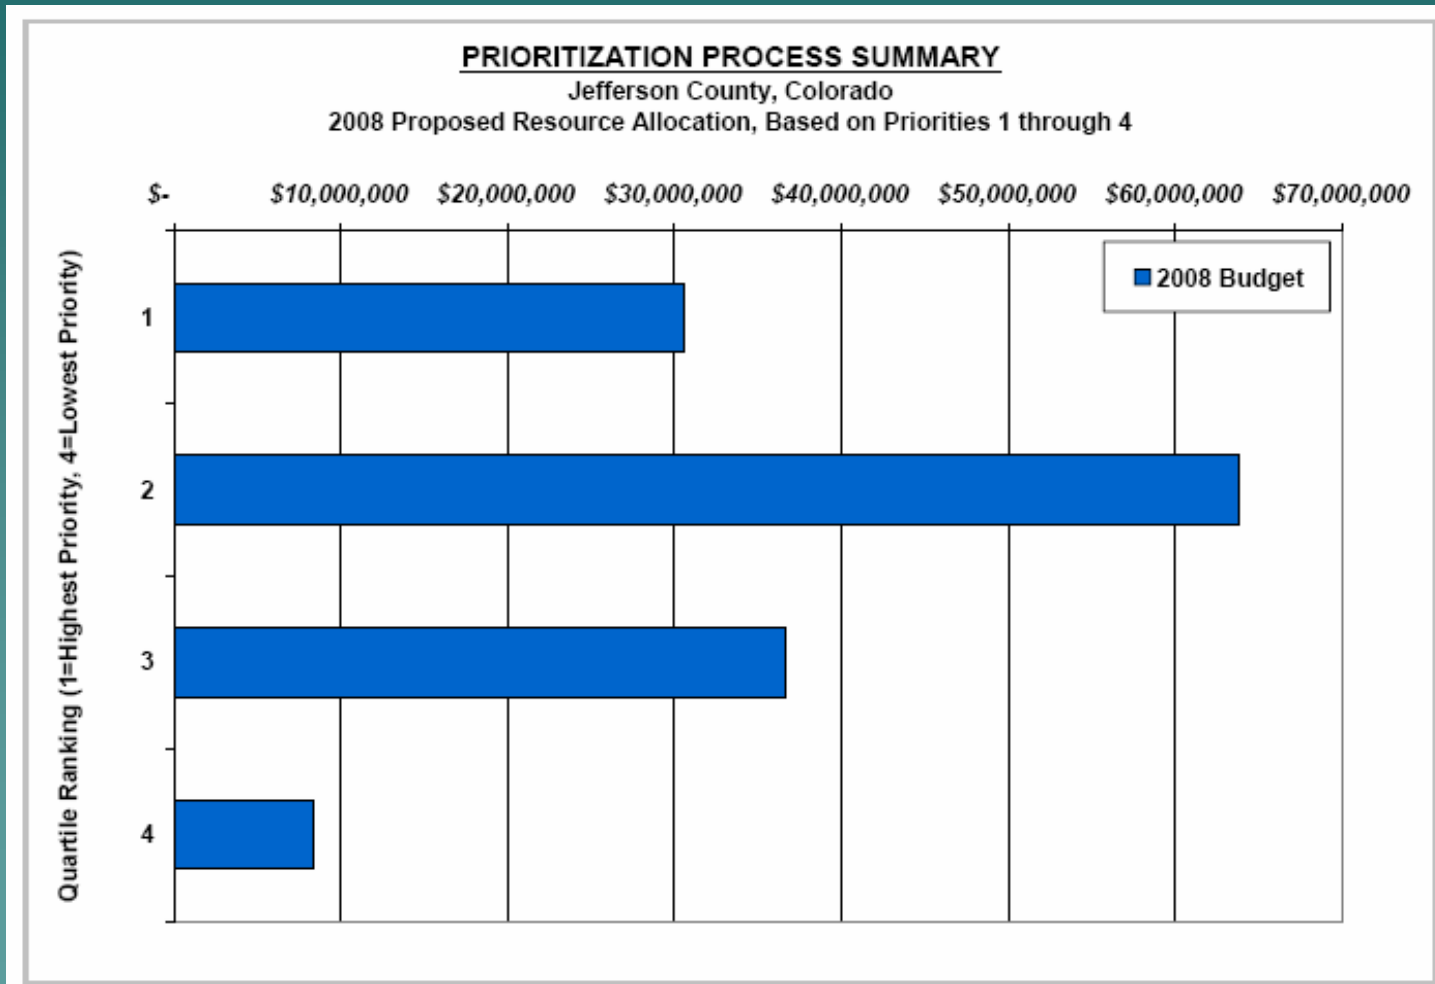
PRIORITIZATION PROCESS SUMMARY
Jefferson County, Colorado
2008 Proposed Resource Allocation, Based on Priorities 1 through 4

$- $10,000,000 $20,000,000 $30,000,000 $40,000,000 $50,000,000 $60,000,000 $70,000,000

2008 Budget

Quartile Ranking (1=Highest Priority, 4=Lowest Priority)

1
2
3
4